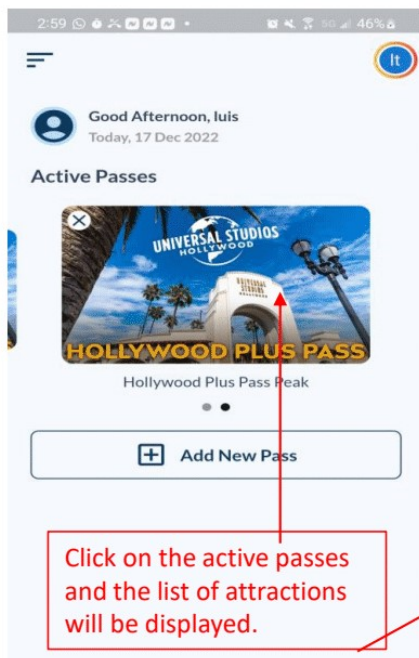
2:59 46%

lt

Good Afternoon, luis
Today, 17 Dec 2022

Active Passes

UNIVERSAL STUDIOS HOLLYWOOD

HOLLYWOOD PLUS PASS

Hollywood Plus Pass Peak

Add New Pass

Click on the active passes and the list of attractions will be displayed.